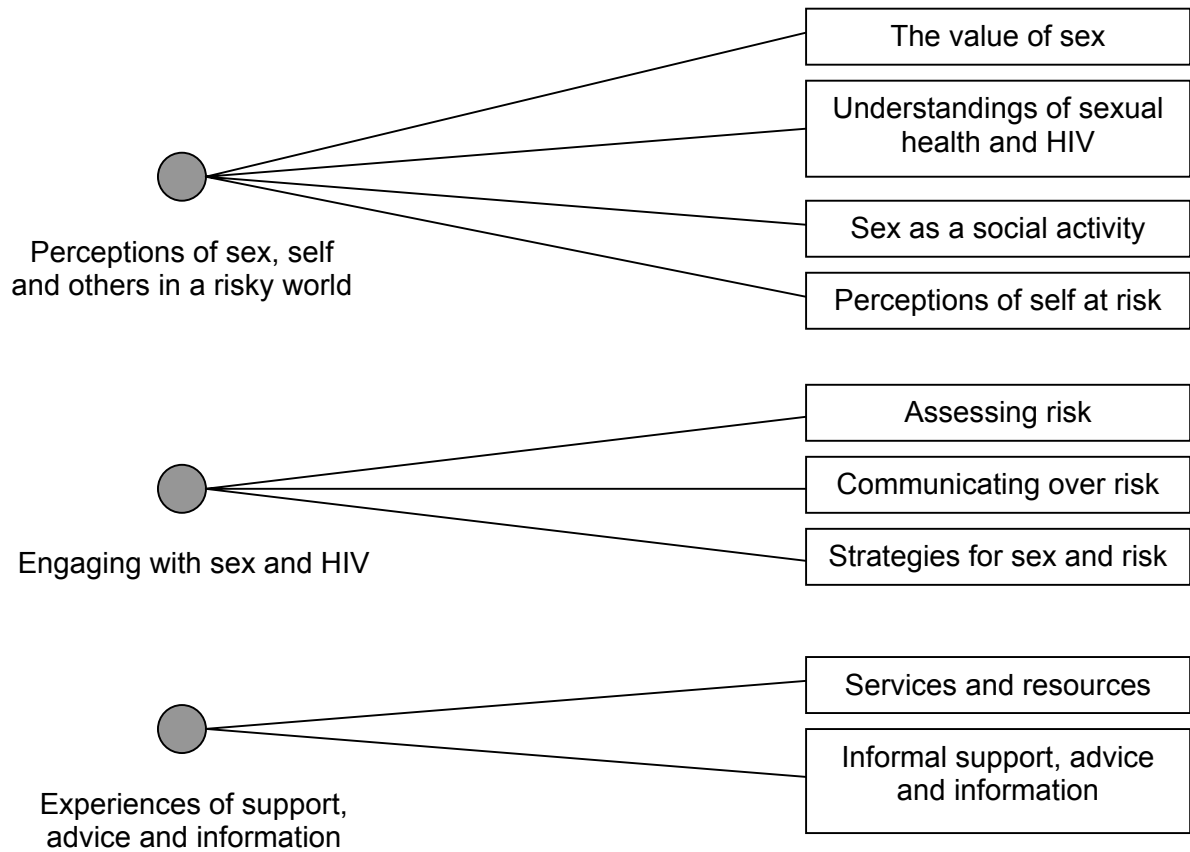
Perceptions of sex, self and others in a risky world

The value of sex

Understandings of sexual health and HIV

Sex as a social activity

Perceptions of self at risk

Engaging with sex and HIV

Assessing risk

Communicating over risk

Strategies for sex and risk

Experiences of support, advice and information

Services and resources

Informal support, advice and information